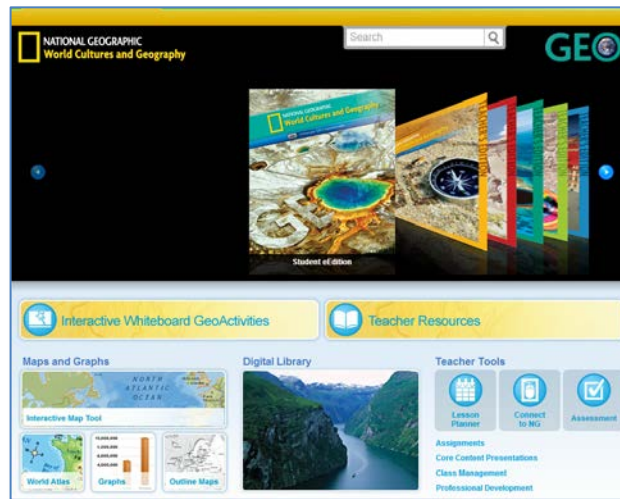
NATIONAL GEOGRAPHIC
World Cultures and Geography

Search

GEO

NATIONAL GEOGRAPHIC
World Cultures and Geography

Student eEdition

Interactive Whiteboard GeoActivities

Teacher Resources

Maps and Graphs

NORTH
ATLANTIC
OCEAN

Interactive Map Tool

World Atlas

Graphs

Outline Maps

Digital Library

Teacher Tools

Lesson Planner

Connect to NG

Assessment

Assignments
Core Content Presentations
Class Management
Professional Development